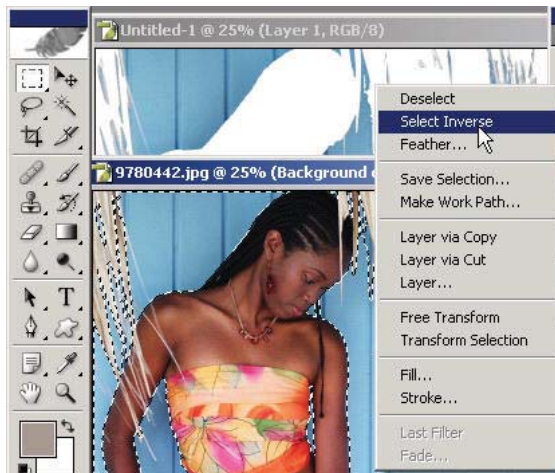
Untitled-1 @ 25% (Layer 1, RGB/8)

9780442.jpg @ 25% (Background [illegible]

Deselect
Select Inverse
Feather...

Save Selection...
Make Work Path...

Layer via Copy
Layer via Cut
Layer...

Free Transform
Transform Selection

Fill...
Stroke...

Last Filter
Fade...